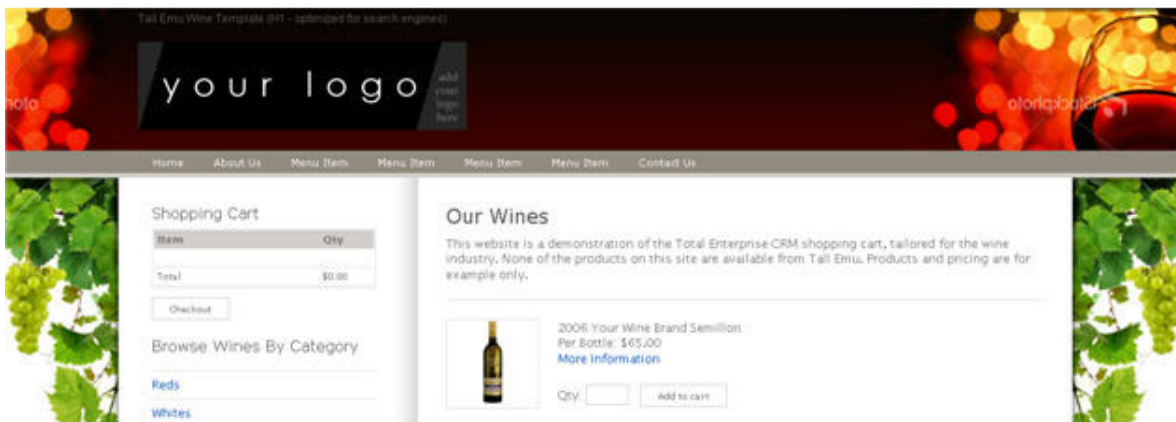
Tall Emu Wine Template (H1 - optimized for search engines)

your logo

add your logo here

Home About Us Menu Item Menu Item Menu Item Menu Item Contact Us

Shopping Cart

| Item | Qty |
|---|---|
| | |
| Total | $0.00 |

Checkout

Browse Wines By Category

Reds

Whites

Our Wines

This website is a demonstration of the Total Enterprise CRM shopping cart, tailored for the wine industry. None of the products on this site are available from Tall Emu. Products and pricing are for example only.

2006 Your Wine Brand Semillon
Per Bottle: $65.00
More Information

Qty: Add to cart